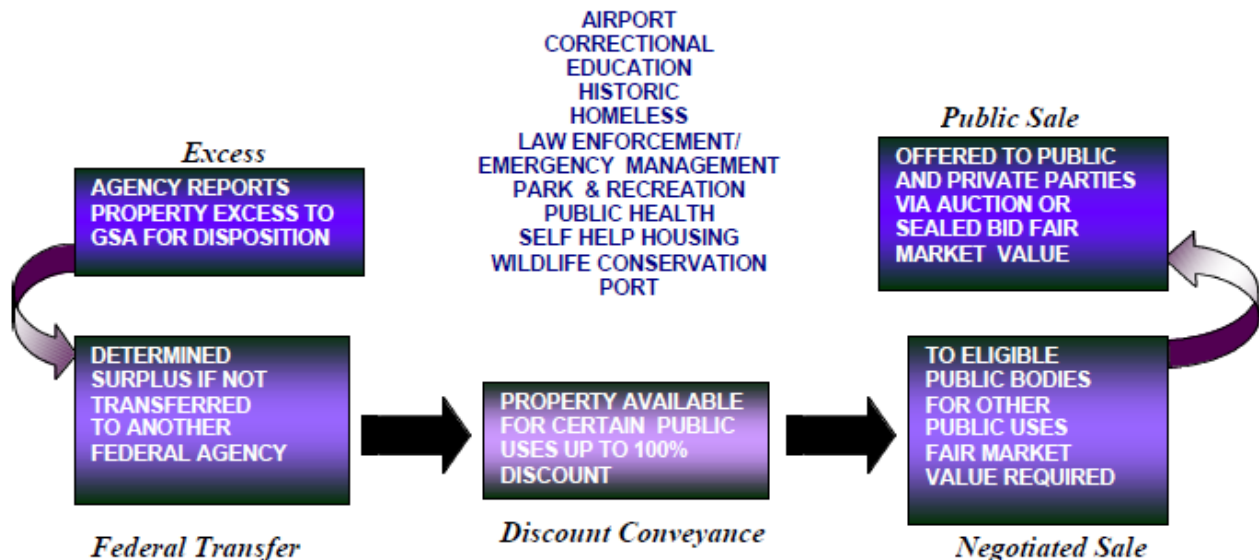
AIRPORT
CORRECTIONAL
EDUCATION
HISTORIC
HOMELESS
LAW ENFORCEMENT/
EMERGENCY MANAGEMENT
PARK & RECREATION
PUBLIC HEALTH
SELF HELP HOUSING
WILDLIFE CONSERVATION
PORT

Excess

AGENCY REPORTS PROPERTY EXCESS TO GSA FOR DISPOSITION

Public Sale

OFFERED TO PUBLIC AND PRIVATE PARTIES VIA AUCTION OR SEALED BID FAIR MARKET VALUE

DETERMINED SURPLUS IF NOT TRANSFERRED TO ANOTHER FEDERAL AGENCY

Federal Transfer

PROPERTY AVAILABLE FOR CERTAIN PUBLIC USES UP TO 100% DISCOUNT

Discount Conveyance

TO ELIGIBLE PUBLIC BODIES FOR OTHER PUBLIC USES FAIR MARKET VALUE REQUIRED

Negotiated Sale